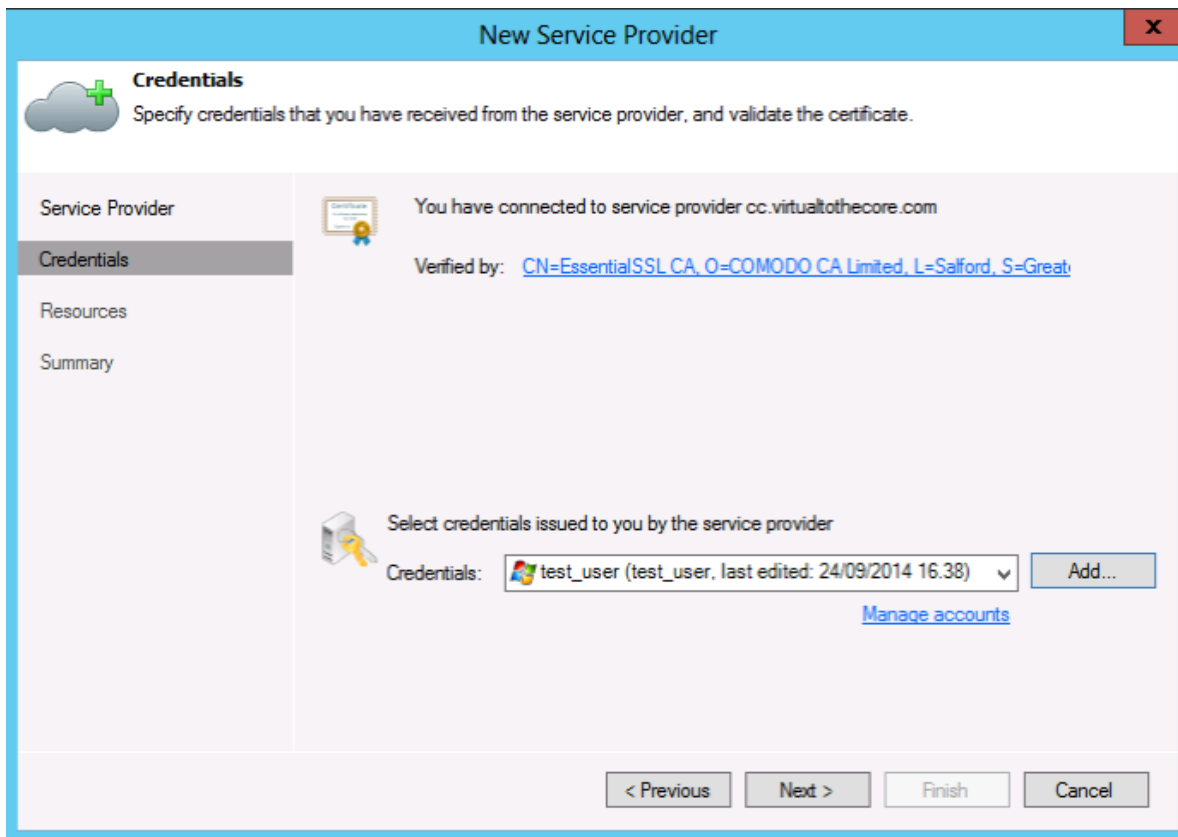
New Service Provider

x

Credentials

Specify credentials that you have received from the service provider, and validate the certificate.

Service Provider

Credentials

Resources

Summary

You have connected to service provider cc.virtualtothecore.com

Verified by: CN=EssentialSSL CA, O=COMODO CA Limited, L=Salford, S=Great

Select credentials issued to you by the service provider

Credentials: test_user (test_user, last edited: 24/09/2014 16.38)

Add...

Manage accounts

< Previous

Next >

Finish

Cancel